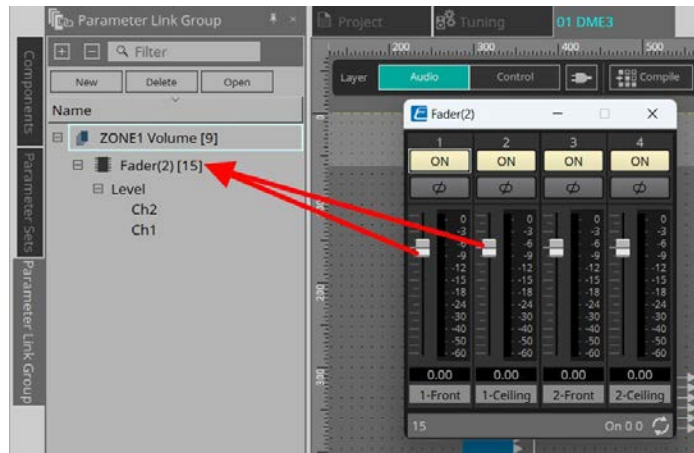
Components
Parameter Sets
Parameter Link Group

Parameter Link Group
Filter
New Delete Open
Name
ZONE1 Volume [9]
Fader(2) [15]
Level
Ch2
Ch1

Project
Tuning
01 DME3
200 300 400 500
Layer
Audio
Control
Compile

Fader(2)
1 2 3 4
ON ON ON ON
ϕ ϕ ϕ ϕ
0 -3 -6 -9 -12 -15 -18 -24 -30 -40 -50 -60
0 -3 -6 -9 -12 -15 -18 -24 -30 -40 -50 -60
0 -3 -6 -9 -12 -15 -18 -24 -30 -40 -50 -60
0 -3 -6 -9 -12 -15 -18 -24 -30 -40 -50 -60
0.00 0.00 0.00 0.00
1-Front 1-Ceiling 2-Front 2-Ceiling
15
On 0.0